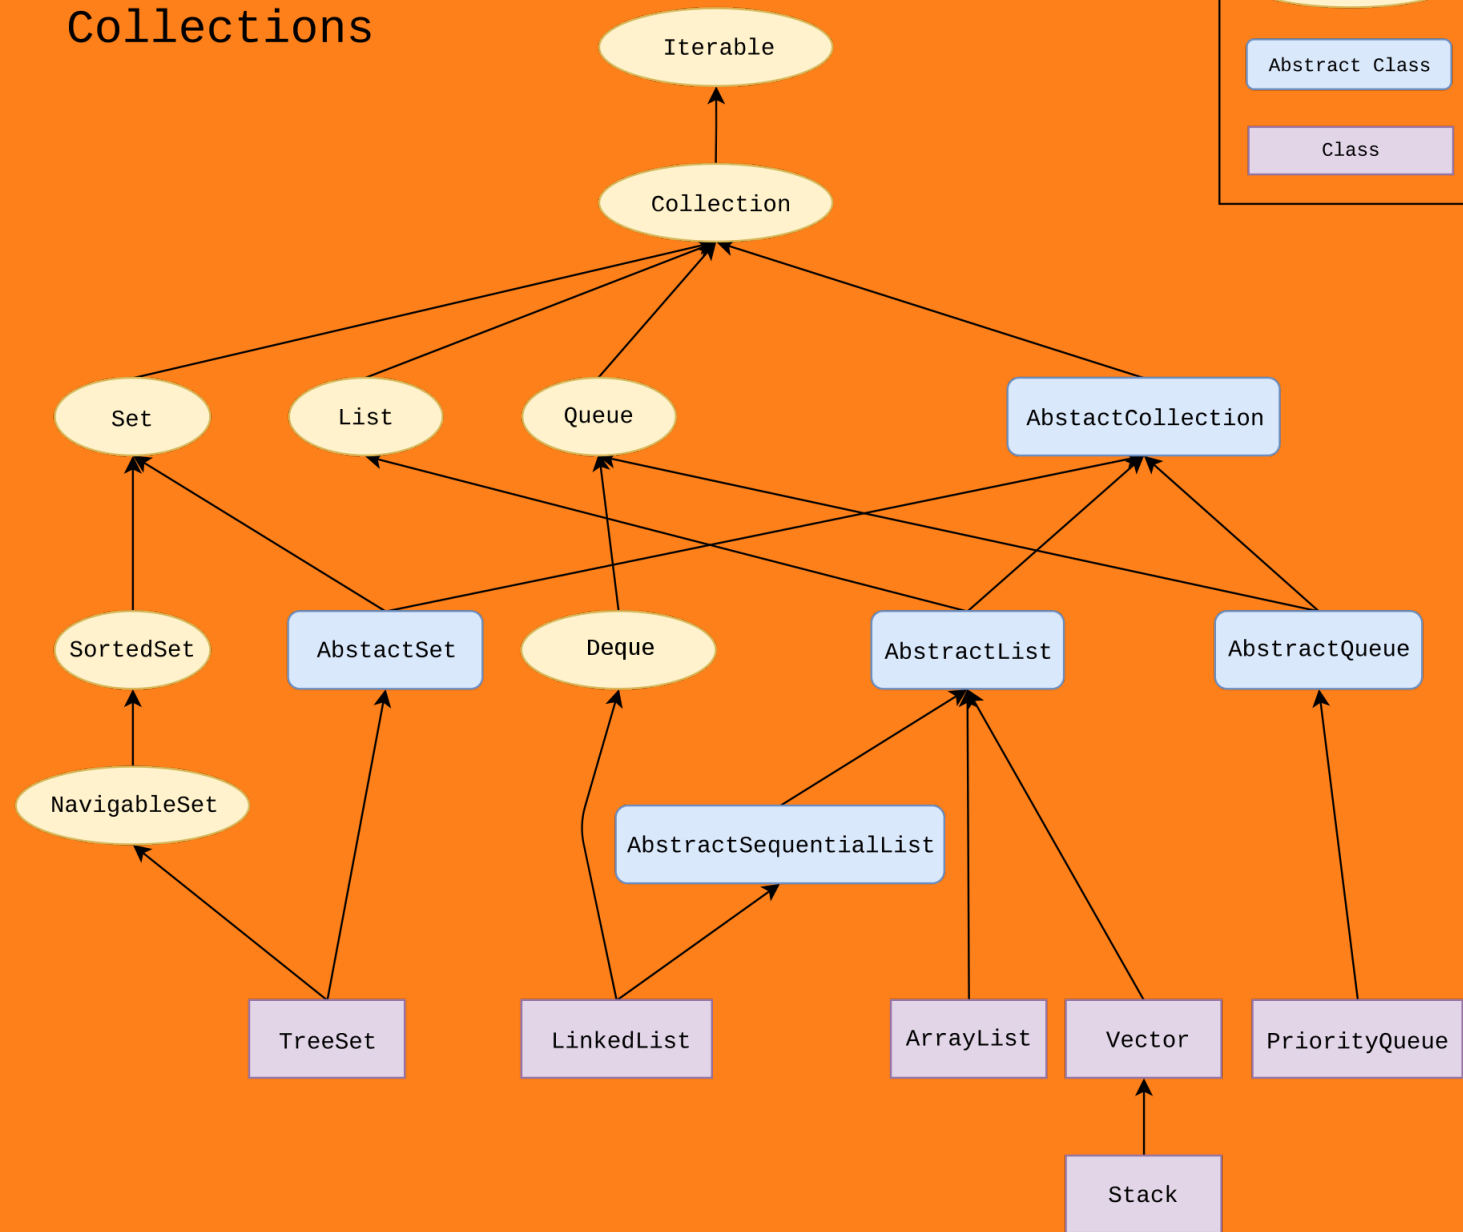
Collections

Iterable

Abstract Class

Class

Collection

Set

List

Queue

AbstactCollection

SortedSet

AbstactSet

Deque

AbstractList

AbstractQueue

NavigableSet

AbstractSequentialList

TreeSet

LinkedList

ArrayList

Vector

PriorityQueue

Stack